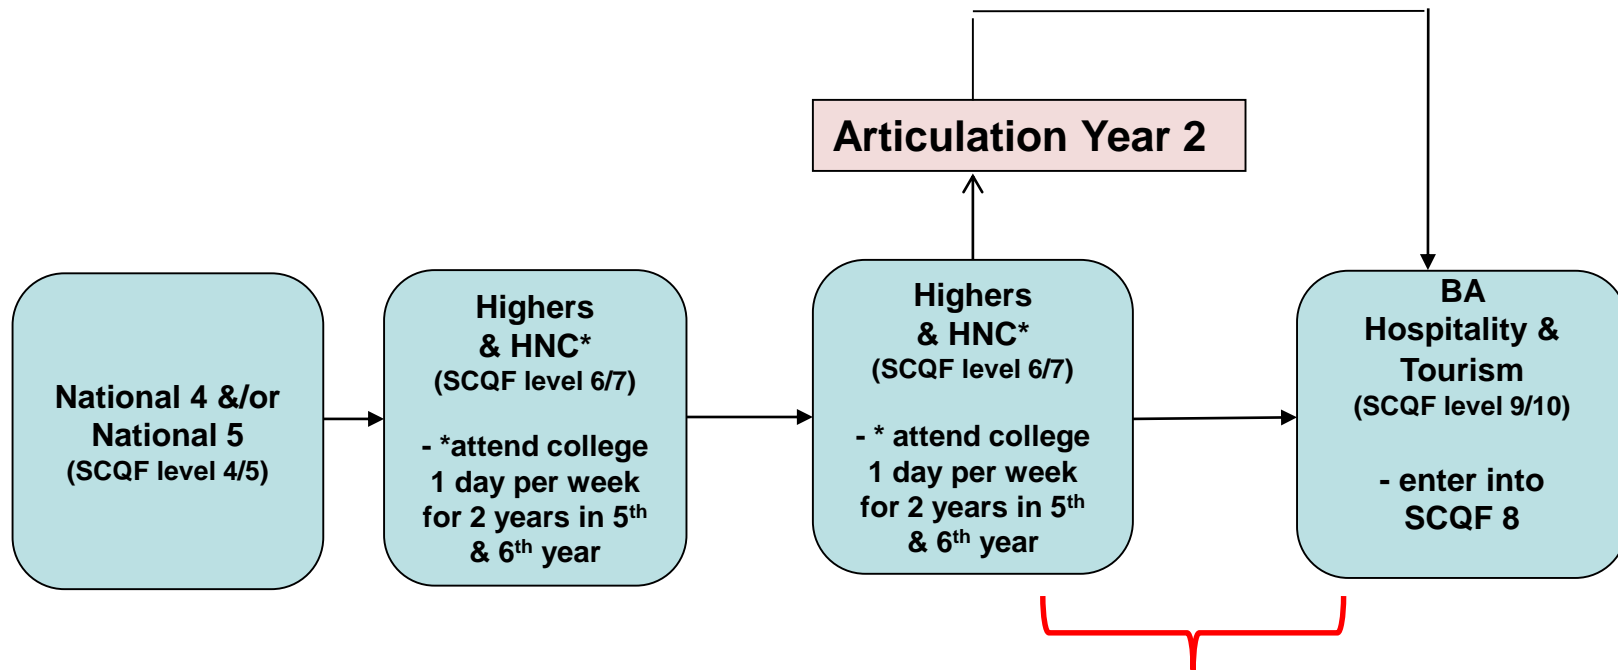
Articulation Year 2

National 4 &/or National 5
(SCQF level 4/5)

Highers
& HNC*
(SCQF level 6/7)

- *attend college 1 day per week for 2 years in 5$^{th}$ & 6$^{th}$ year

Highers
& HNC*
(SCQF level 6/7)

- * attend college 1 day per week for 2 years in 5$^{th}$ & 6$^{th}$ year

BA
Hospitality & Tourism
(SCQF level 9/10)

- enter into SCQF 8